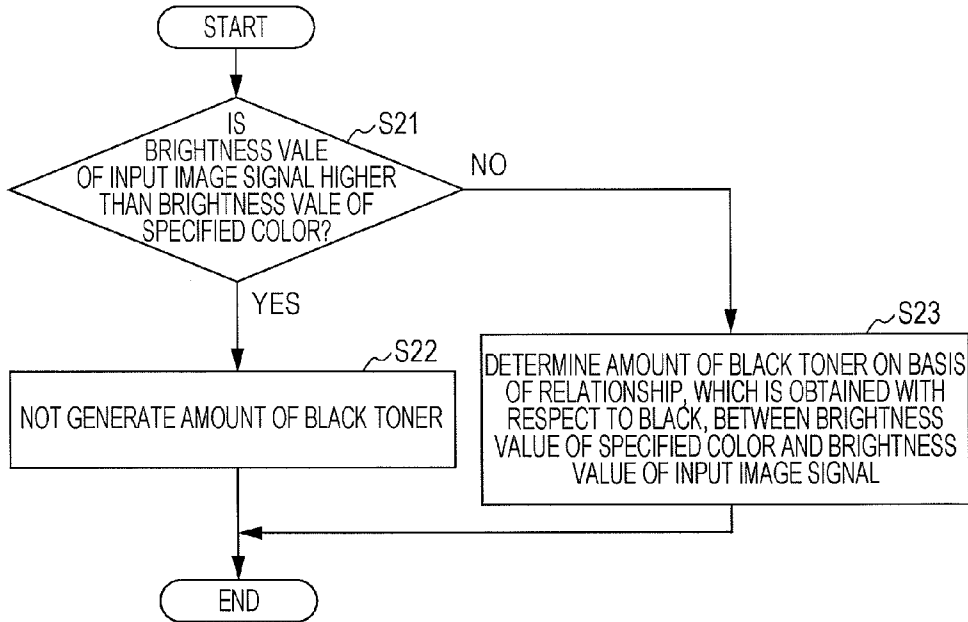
START

IS BRIGHTNESS VALE OF INPUT IMAGE SIGNAL HIGHER THAN BRIGHTNESS VALE OF SPECIFIED COLOR?

S21

NO

YES

S22

NOT GENERATE AMOUNT OF BLACK TONER

S23

DETERMINE AMOUNT OF BLACK TONER ON BASIS OF RELATIONSHIP, WHICH IS OBTAINED WITH RESPECT TO BLACK, BETWEEN BRIGHTNESS VALUE OF SPECIFIED COLOR AND BRIGHTNESS VALUE OF INPUT IMAGE SIGNAL

END